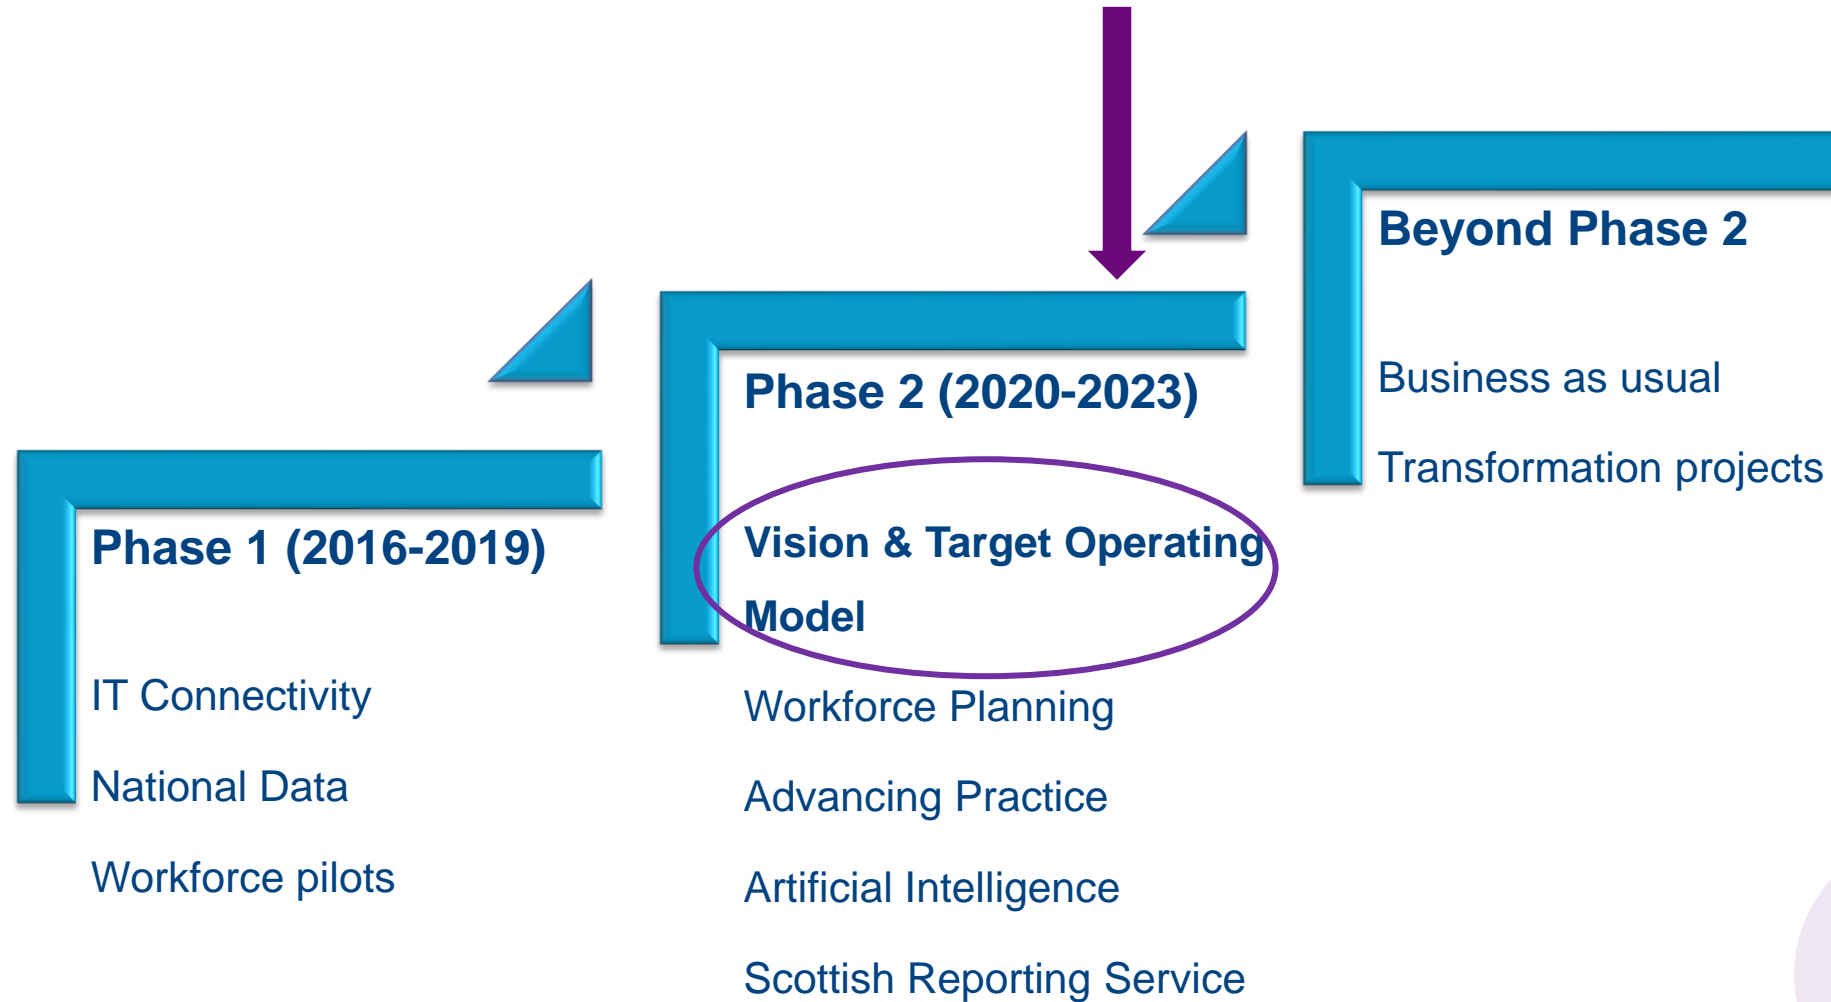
Beyond Phase 2

Business as usual

Transformation projects

Phase 2 (2020-2023)

Vision & Target Operating Model

Workforce Planning

Advancing Practice

Artificial Intelligence

Scottish Reporting Service

Phase 1 (2016-2019)

IT Connectivity

National Data

Workforce pilots